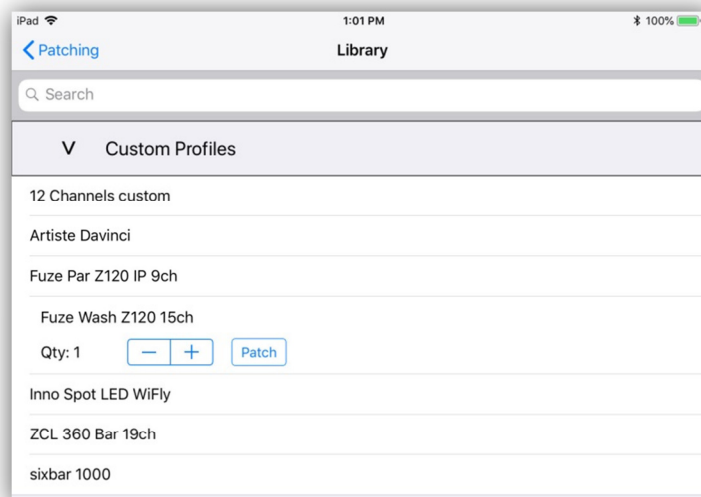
iPad
1:01 PM
100%

Patching
Library

Search

V Custom Profiles

12 Channels custom

Artiste Davinci

Fuze Par Z120 IP 9ch

Fuze Wash Z120 15ch

Qty: 1 − + Patch

Inno Spot LED WiFly

ZCL 360 Bar 19ch

sixbar 1000